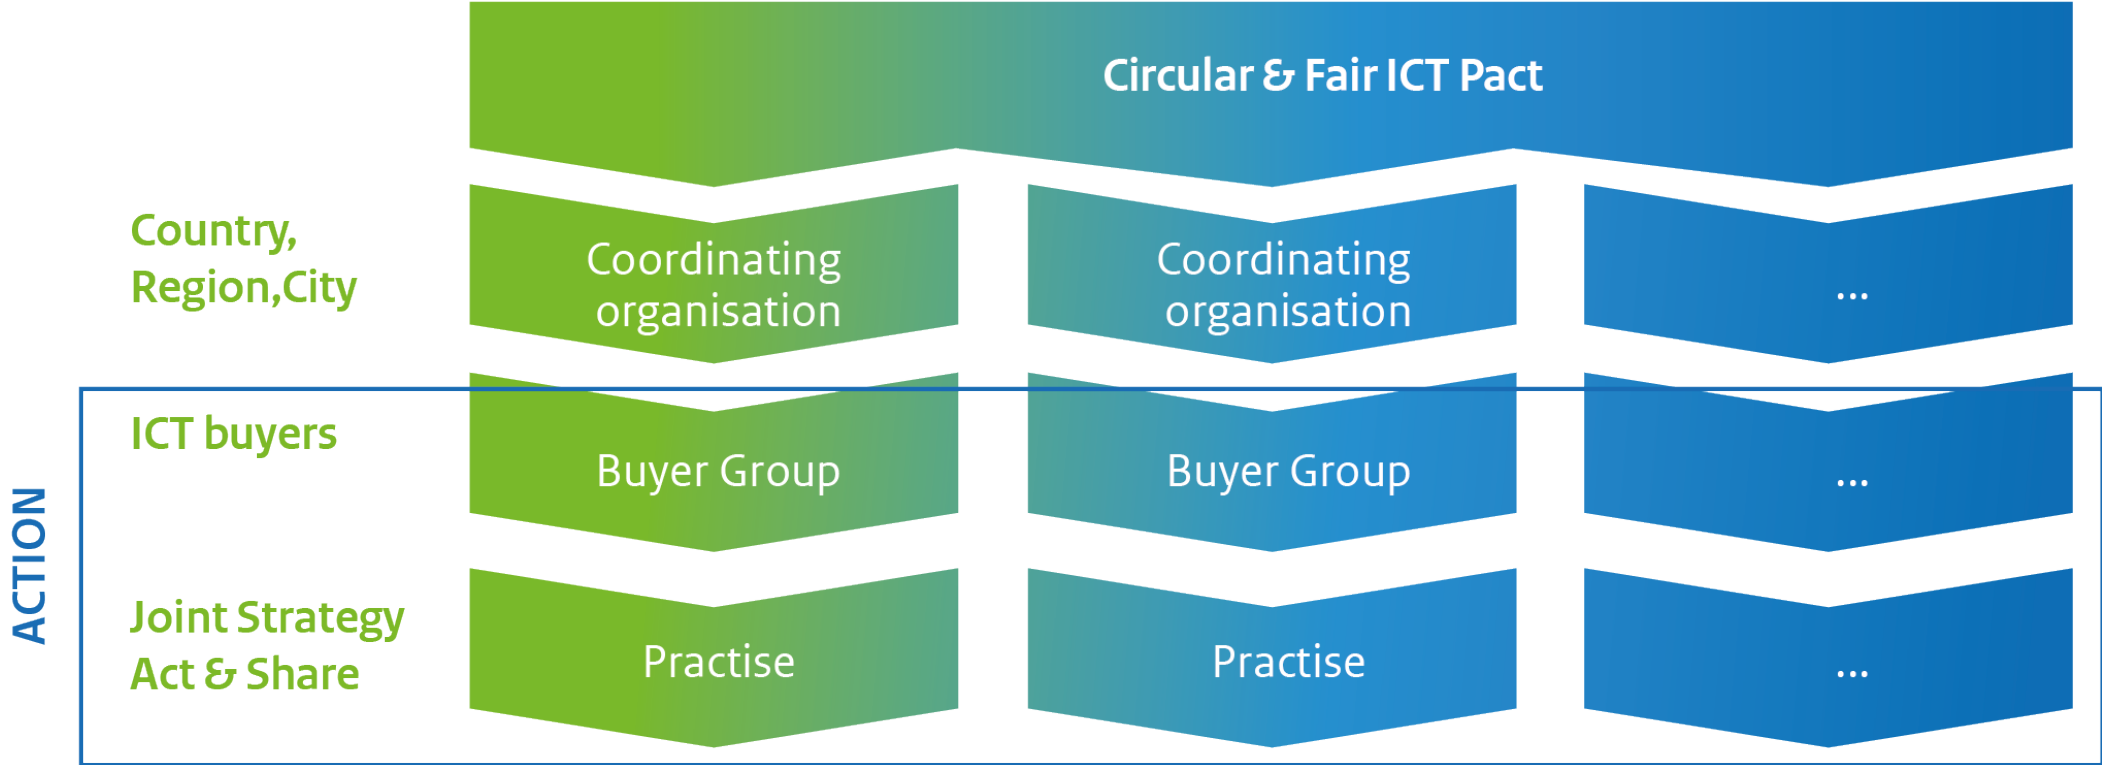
Circular & Fair ICT Pact

Country, Region,City

Coordinating organisation

Coordinating organisation

...

ACTION

ICT buyers

Buyer Group

Buyer Group

...

Joint Strategy Act & Share

Practise

Practise

...